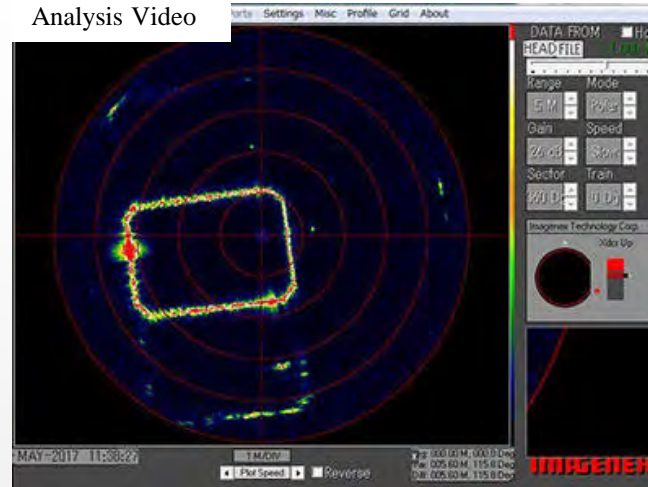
Analysis Video

orts Settings Misc Profile Grid About

DATA FROM Ho
HEAD FILE
Range Mode
5 M Polar
Gain Speed
26 dB Slow
Sector Train
360 Dg 0 Dg
Imagenex Technology Corp.
Xdcr Up

MAY-2017 11:38:27
1 M/DIV
Plot Speed
Reverse
Tgt: 000.00 M, 000.0 Deg
Pw: 005.60 M, 115.8 Deg
Diff: 005.60 M, 115.8 Deg

IMAGENEX